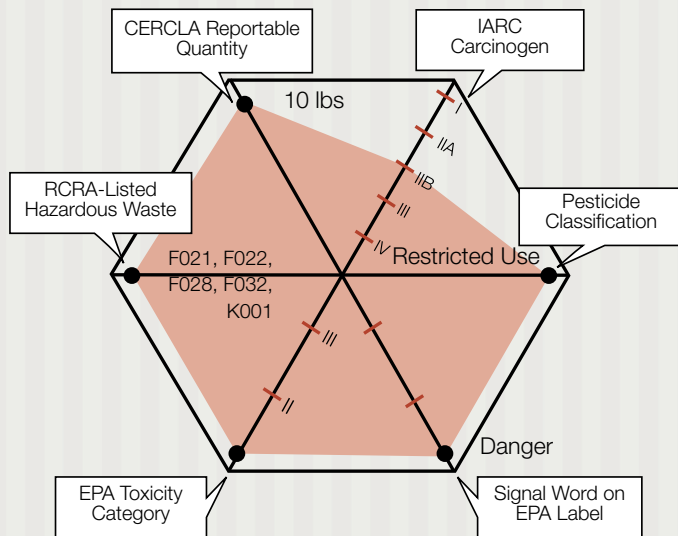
CERCLA Reportable Quantity

IARC Carcinogen

10 lbs

I

IIA

IIB

III

IV

RCRA-Listed Hazardous Waste

Pesticide Classification

Restricted Use

F021, F022, F028, F032, K001

III

II

Danger

EPA Toxicity Category

Signal Word on EPA Label